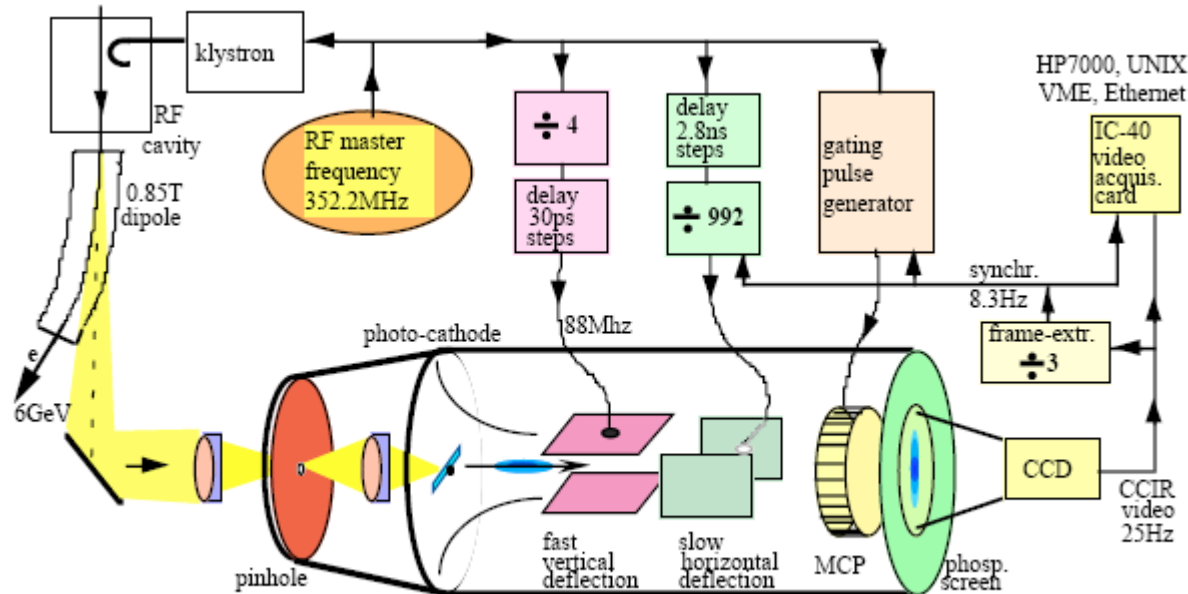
klystron

RF cavity

0.85T dipole

RF master frequency 352.2MHz

$\div$ 4

delay 30ps steps

delay 2.8ns steps

$\div$ 992

gating pulse generator

HP7000, UNIX VME, Ethernet

IC-40 video acquis. card

synchr. 8.3Hz

frame-extr. $\div$3

88Mhz

photo-cathode

e

6GeV

pinhole

fast vertical deflection

slow horizontal deflection

MCP

phosp. screen

CCD

CCIR video 25Hz